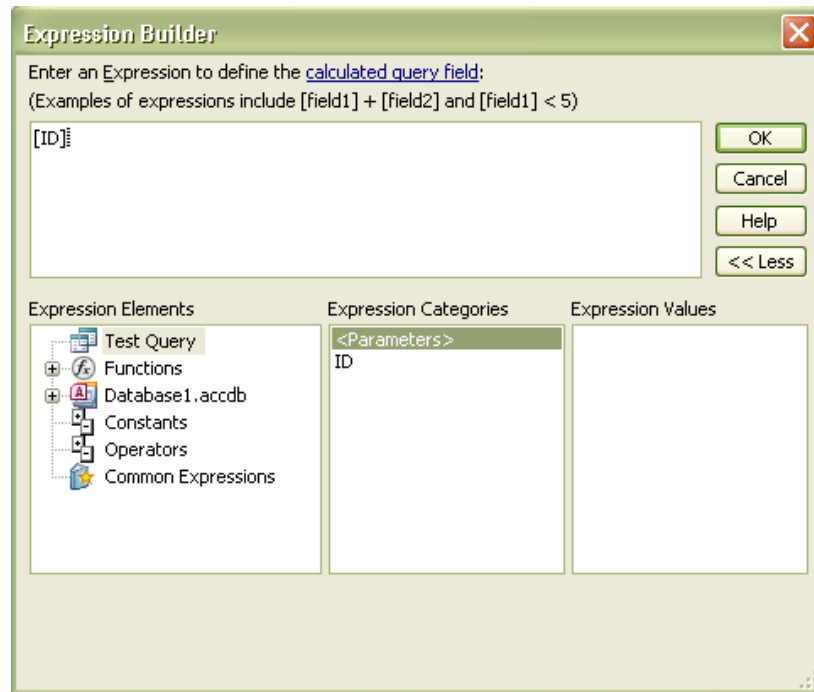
Expression Builder

Enter an Expression to define the calculated query field:
(Examples of expressions include [field1] + [field2] and [field1] < 5)

[ID]

OK
Cancel
Help
<< Less

Expression Elements
Test Query
Functions
Database1.accdb
Constants
Operators
Common Expressions

Expression Categories
<Parameters>
ID

Expression Values